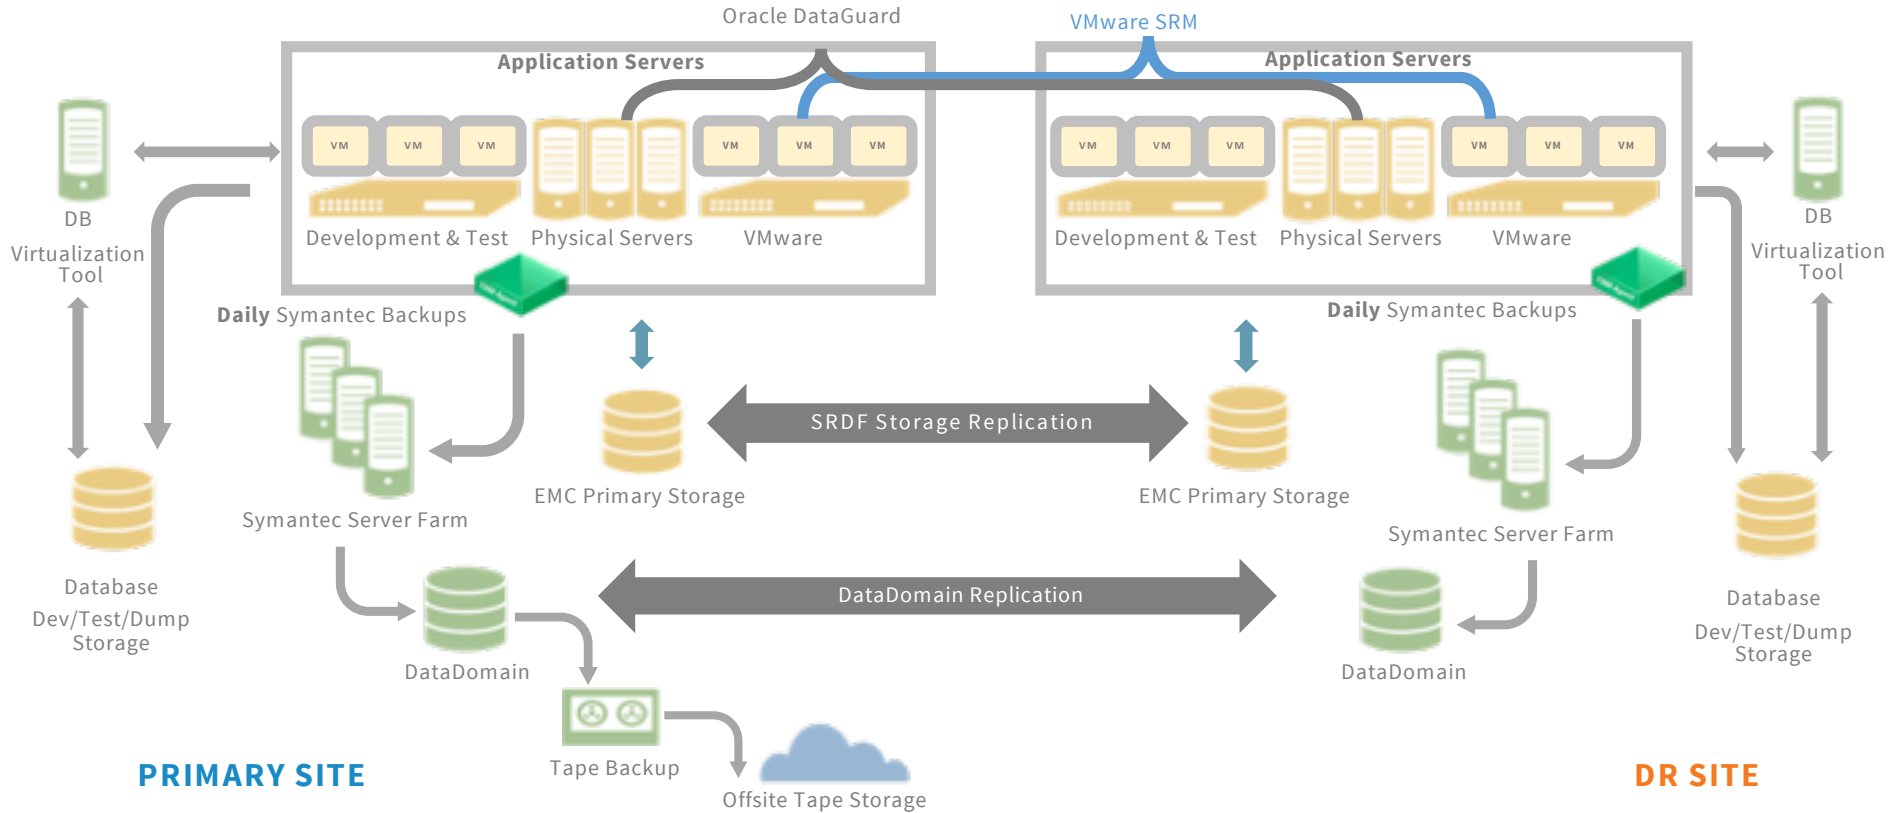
Oracle DataGuard

VMware SRM

Application Servers

VM VM VM

VM VM VM

Development & Test

Physical Servers

VMware

Application Servers

VM VM VM

VM VM VM

Development & Test

Physical Servers

VMware

DB

Virtualization Tool

DB

Virtualization Tool

Daily Symantec Backups

Daily Symantec Backups

SRDF Storage Replication

EMC Primary Storage

EMC Primary Storage

Symantec Server Farm

Symantec Server Farm

Database Dev/Test/Dump Storage

Database Dev/Test/Dump Storage

DataDomain Replication

DataDomain

DataDomain

Tape Backup

Offsite Tape Storage

PRIMARY SITE

DR SITE